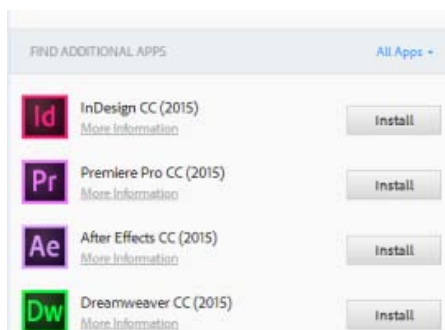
FIND ADDITIONAL APPS

All Apps ▾

Id
InDesign CC (2015)
More Information
Install

Pr
Premiere Pro CC (2015)
More Information
Install

Ae
After Effects CC (2015)
More Information
Install

Dw
Dreamweaver CC (2015)
More Information
Install